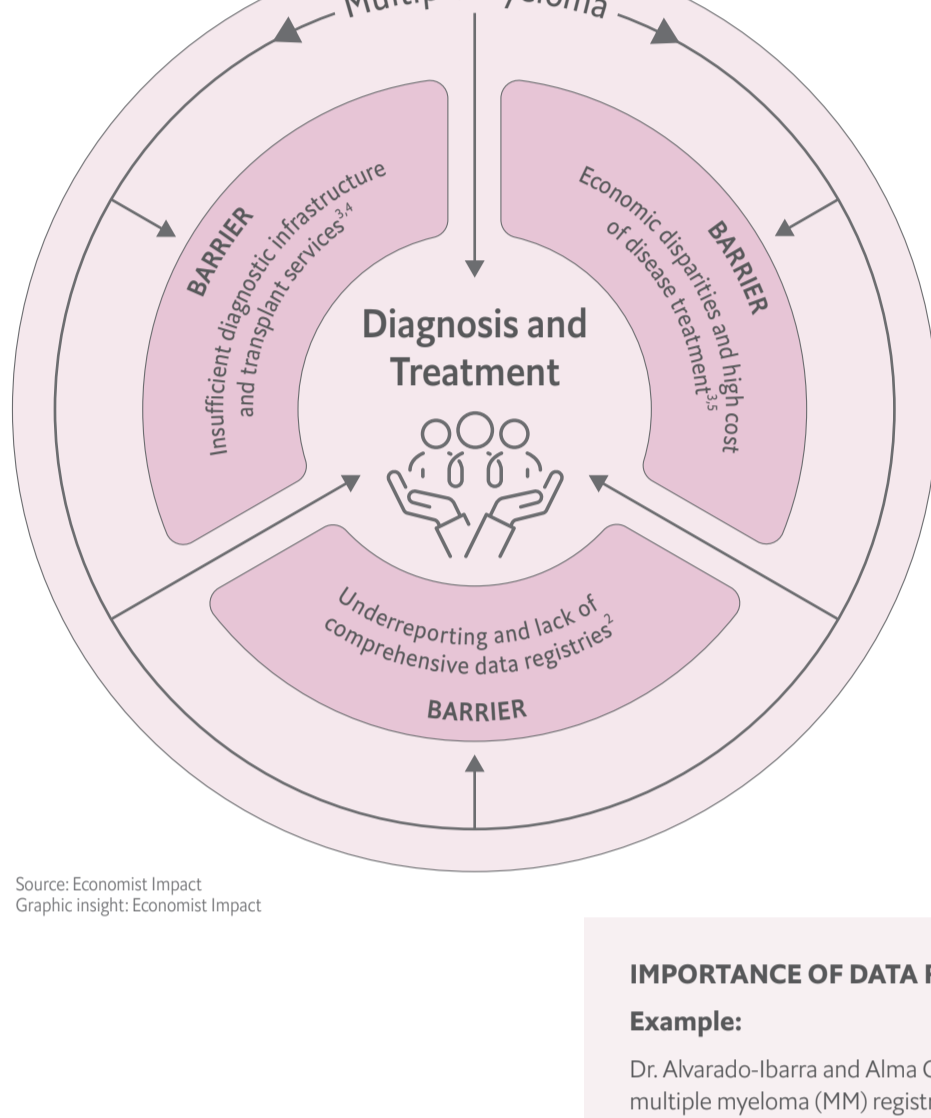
Multip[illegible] yeloma

BARRIER
Insufficient diagnostic infrastructure and transplant services$^{3,4}$

BARRIER
Economic disparities and high cost of disease treatment$^{3,5}$

Diagnosis and Treatment

Underreporting and lack of comprehensive data registries$^{2}$
BARRIER

Source: Economist Impact
Graphic insight: Economist Impact

IMPORTANCE OF DATA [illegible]

Example:

Dr. Alvarado-Ibarra and Alma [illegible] multiple myeloma (MM) regist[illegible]